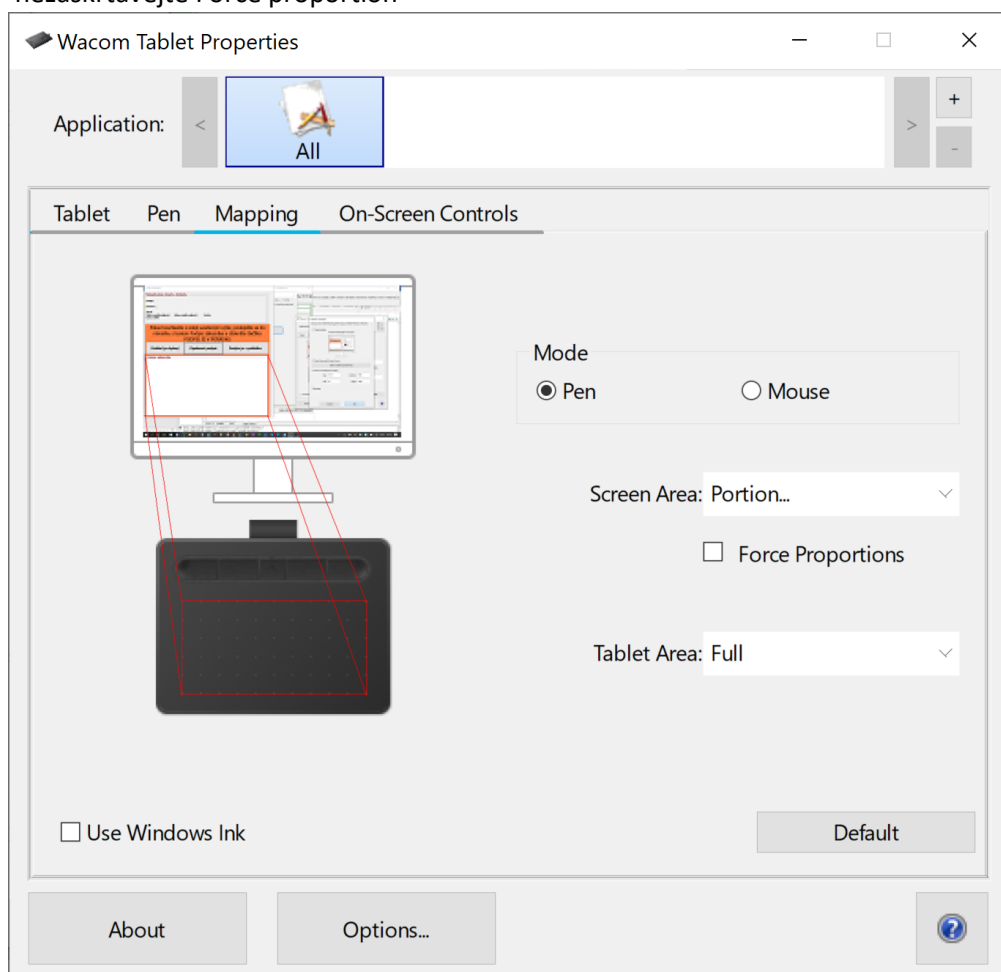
nezaškrtávejte Force proportion

Wacom Tablet Properties

Application: < All > + -

Tablet Pen Mapping On-Screen Controls

Mode
Pen Mouse

Screen Area: Portion...

Force Proportions

Tablet Area: Full

Use Windows Ink

Default

About Options...